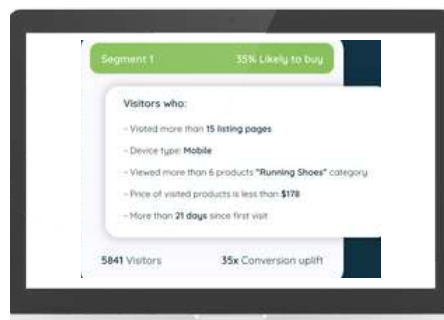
Segment 1

35% Likely to buy

Visitors who:

- Visited more than 15 listing pages

- Device type: Mobile

- Viewed more than 6 products "Running Shoes" category

- Price of visited products is less than $178

- More than 21 days since first visit

5841 Visitors

35x Conversion uplift